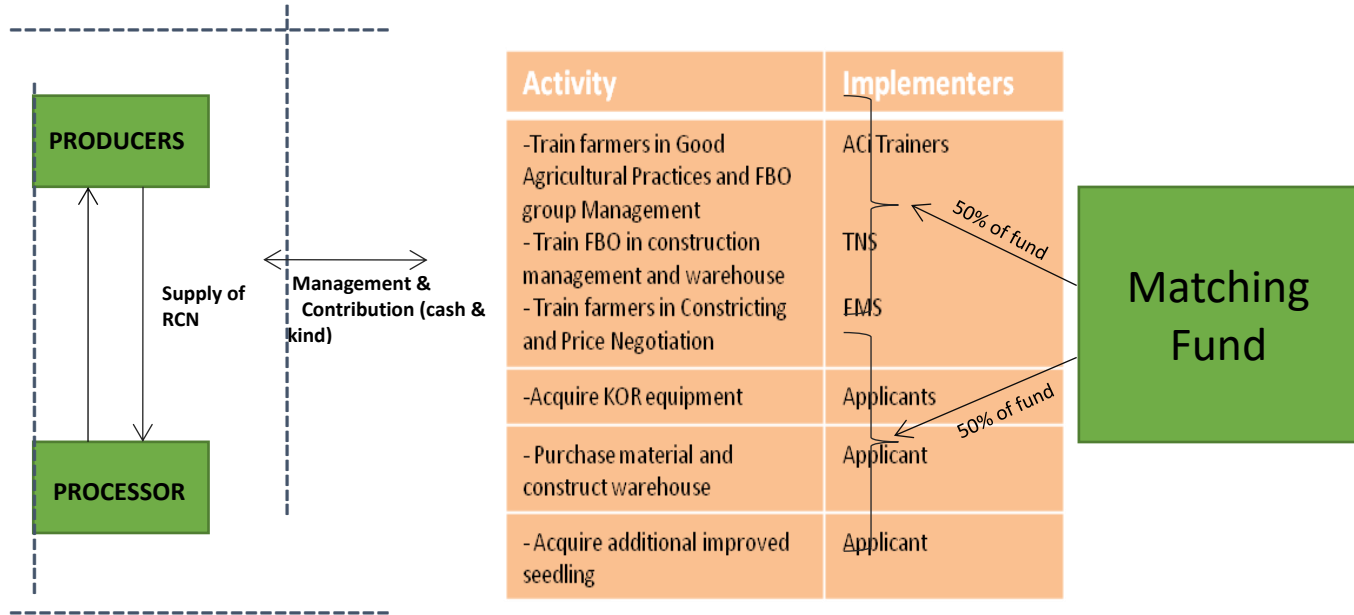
PRODUCERS

Supply of RCN

PROCESSOR

Management & Contribution (cash & kind)

| Activity | Implementers |
|---|---|
| -Train farmers in Good Agricultural Practices and FBO group Management<br>- Train FBO in construction management and warehouse<br>- Train farmers in Constricting and Price Negotiation | ACi Trainers<br><br>TNS<br><br>EMS |
| -Acquire KOR equipment | Applicants |
| - Purchase material and construct warehouse | Applicant |
| - Acquire additional improved seedling | Applicant |

50% of fund

50% of fund

Matching Fund